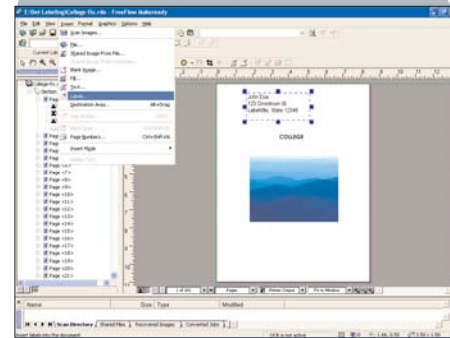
File Edit View Insert Format Graphics Options Help

Scan Images...
File...
Shared Image From File...
Blank Image...
Fill...
Text...
Labels
Destination Area...
Page Numbers...
Insert Mode

John Doe
123 Dondown St
Lakeville, State 12345

COLLEGE

Page <7>
Page <8>
Page <9>
Page <10>
Page <11>
Page <12>
Page <13>
Page <14>
Page <15>
Page <16>
Page <17>
Page <18>
Page <19>
Page <20>
Page <21>

Name
Size
Type
Modified

Scan Directory
Shared Files
Recovered Images
Converted Jobs